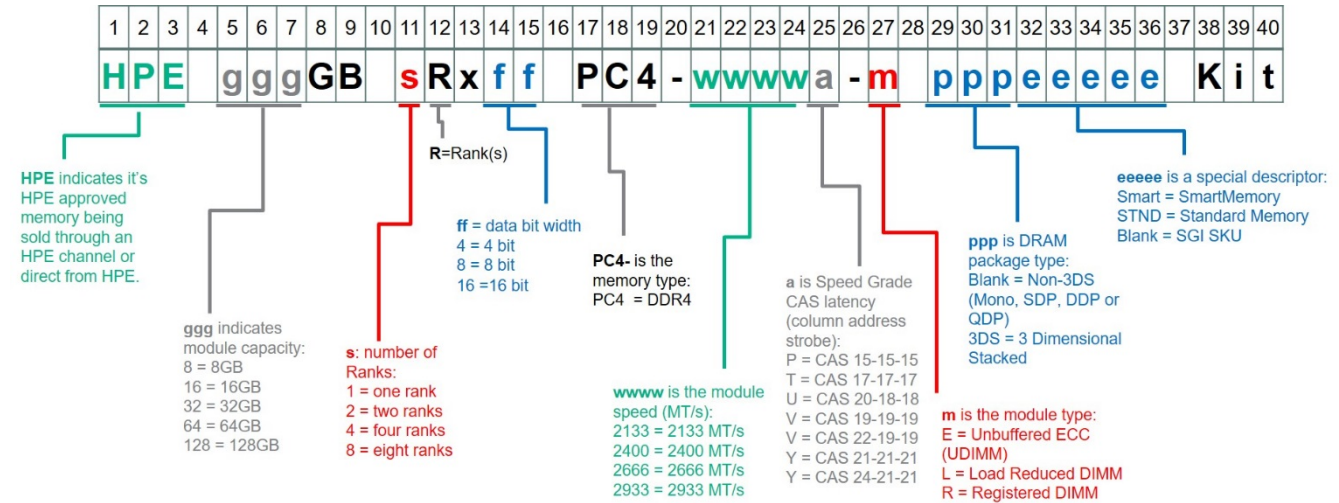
| 1 | 2 | 3 | 4 | 5 | 6 | 7 | 8 | 9 | 10 | 11 | 12 | 13 | 14 | 15 | 16 | 17 | 18 | 19 | 20 | 21 | 22 | 23 | 24 | 25 | 26 | 27 | 28 | 29 | 30 | 31 | 32 | 33 | 34 | 35 | 36 | 37 | 38 | 39 | 40 |
|---|---|---|---|---|---|---|---|---|---|---|---|---|---|---|---|---|---|---|---|---|---|---|---|---|---|---|---|---|---|---|---|---|---|---|---|---|---|---|---|
| H | P | E | | g | g | g | G | B | | s | R | x | f | f | | P | C | 4 | - | w | w | w | w | a | - | m | | p | p | p | e | e | e | e | e | | K | i | t |

HPE indicates it's HPE approved memory being sold through an HPE channel or direct from HPE.

ggg indicates module capacity:
8 = 8GB
16 = 16GB
32 = 32GB
64 = 64GB
128 = 128GB

s: number of Ranks:
1 = one rank
2 = two ranks
4 = four ranks
8 = eight ranks

R=Rank(s)

ff = data bit width
4 = 4 bit
8 = 8 bit
16 =16 bit

PC4- is the memory type:
PC4 = DDR4

wwww is the module speed (MT/s):
2133 = 2133 MT/s
2400 = 2400 MT/s
2666 = 2666 MT/s
2933 = 2933 MT/s

a is Speed Grade CAS latency (column address strobe):
P = CAS 15-15-15
T = CAS 17-17-17
U = CAS 20-18-18
V = CAS 19-19-19
V = CAS 22-19-19
Y = CAS 21-21-21
Y = CAS 24-21-21

m is the module type:
E = Unbuffered ECC (UDIMM)
L = Load Reduced DIMM
R = Registered DIMM

ppp is DRAM package type:
Blank = Non-3DS (Mono, SDP, DDP or QDP)
3DS = 3 Dimensional Stacked

eeeee is a special descriptor:
Smart = SmartMemory
STND = Standard Memory
Blank = SGI SKU